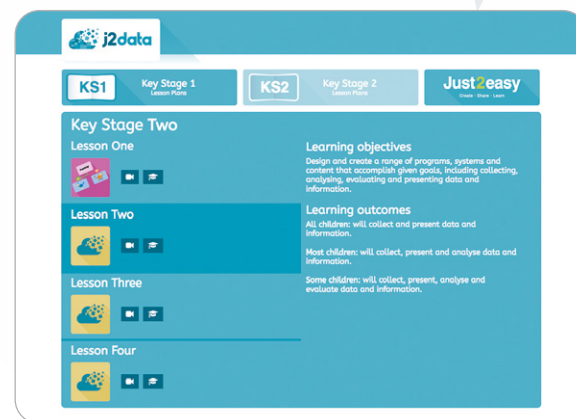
j2data

KS1 Key Stage 1 Lesson Plans

KS2 Key Stage 2 Lesson Plans

Just2easy Create · Share · Learn

Key Stage Two

Lesson One

Lesson Two

Lesson Three

Lesson Four

Learning objectives

Design and create a range of programs, systems and content that accomplish given goals, including collecting, analysing, evaluating and presenting data and information.

Learning outcomes

All children: will collect and present data and information.

Most children: will collect, present and analyse data and information.

Some children: will collect, present, analyse and evaluate data and information.